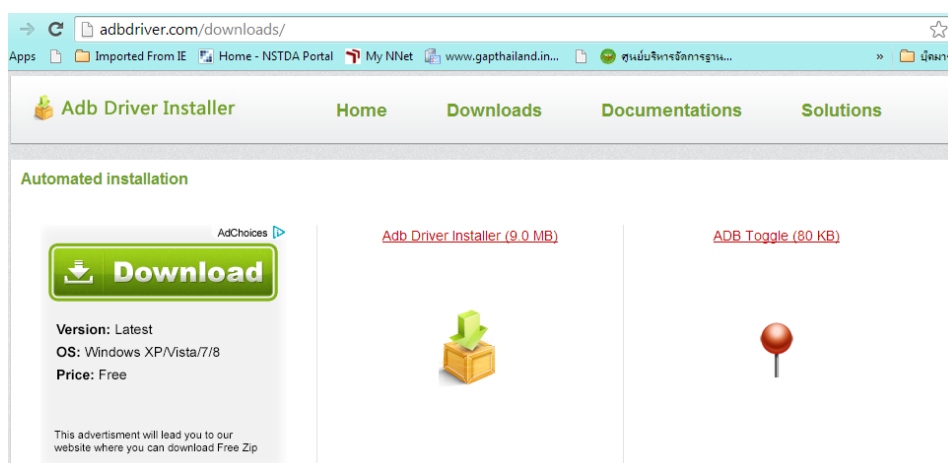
adbdriver.com/downloads/

Apps Imported From IE Home - NSTDA Portal My NNet www.gapthailand.in... ศูนย์บริหารจัดการฐาน... » บุ๊คมา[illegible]

Adb Driver Installer

Home Downloads Documentations Solutions

Automated installation

AdChoices

Download

Version: Latest
OS: Windows XP/Vista/7/8
Price: Free

This advertisment will lead you to our website where you can download Free Zip

Adb Driver Installer (9.0 MB)

ADB Toggle (80 KB)